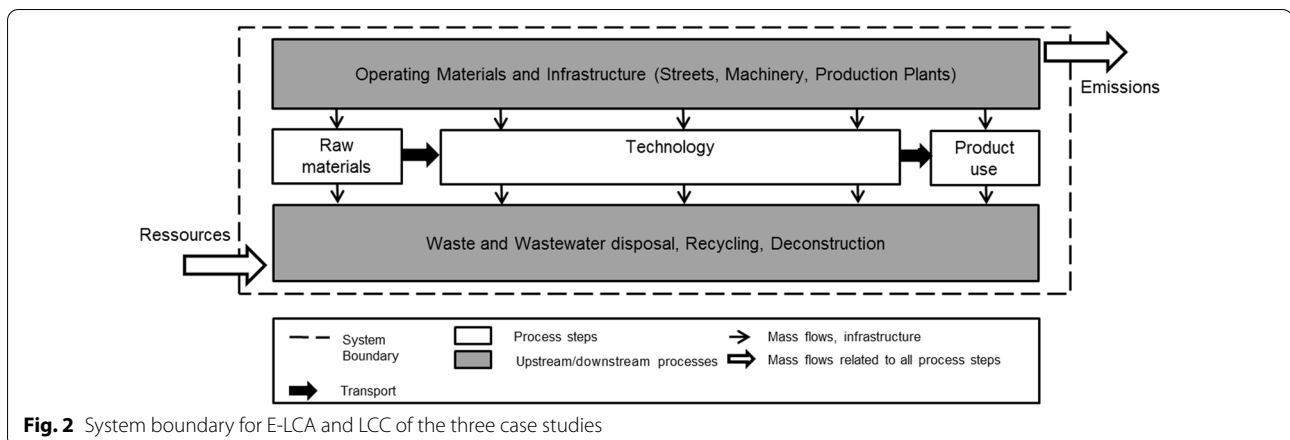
Operating Materials and Infrastructure (Streets, Machinery, Production Plants)

Emissions

Raw materials

Technology

Product use

Ressources

Waste and Wastewater disposal, Recycling, Deconstruction

System Boundary

Process steps

Upstream/downstream processes

Mass flows, infrastructure

Mass flows related to all process steps

Transport

**Fig. 2** System boundary for E-LCA and LCC of the three case studies